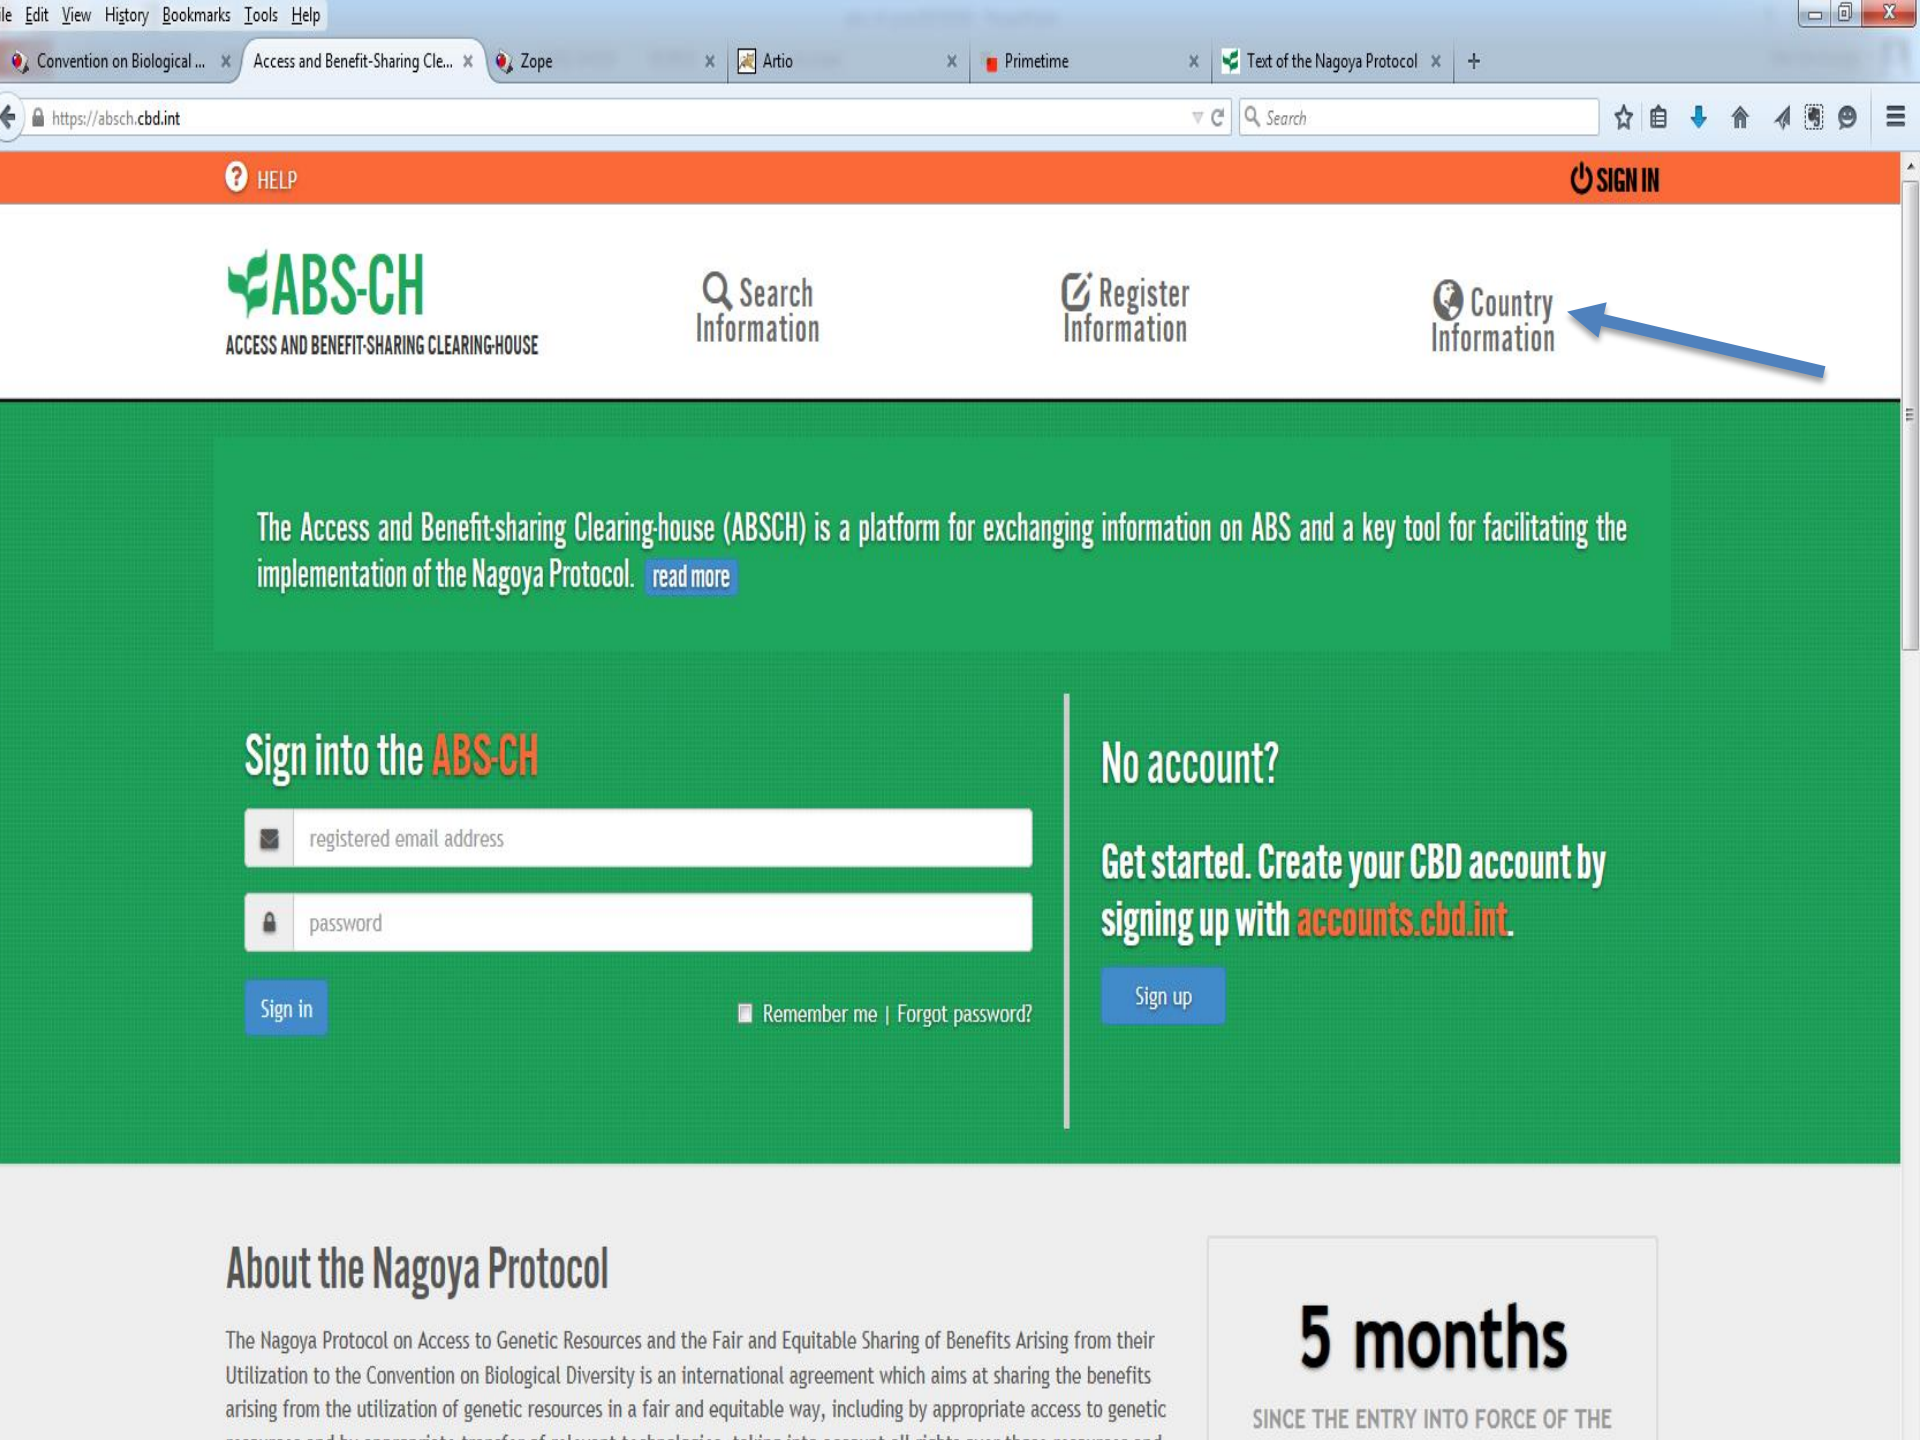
le Edit View History Bookmarks Tools Help

Convention on Biological ... × Access and Benefit-Sharing Cle... × Zope × Artio × Primetime × Text of the Nagoya Protocol × +

https://absch.cbd.int

Search

HELP

SIGN IN

ABS-CH
ACCESS AND BENEFIT-SHARING CLEARING-HOUSE

Search Information

Register Information

Country Information

The Access and Benefit-sharing Clearing-house (ABSCH) is a platform for exchanging information on ABS and a key tool for facilitating the implementation of the Nagoya Protocol. read more

Sign into the ABS-CH

registered email address

password

Sign in

Remember me | Forgot password?

No account?

Get started. Create your CBD account by signing up with accounts.cbd.int.

Sign up

About the Nagoya Protocol

The Nagoya Protocol on Access to Genetic Resources and the Fair and Equitable Sharing of Benefits Arising from their Utilization to the Convention on Biological Diversity is an international agreement which aims at sharing the benefits arising from the utilization of genetic resources in a fair and equitable way, including by appropriate access to genetic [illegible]

5 months

SINCE THE ENTRY INTO FORCE OF THE